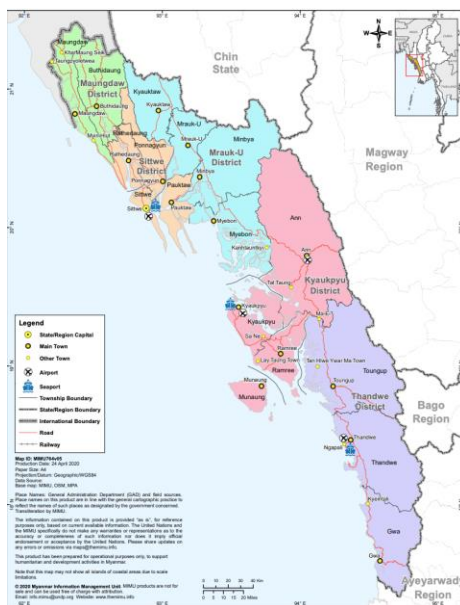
92° E
93° E
94° E
Chin State
Magway Region
Bago Region
Ayeyarwady Region
Maungdaw
Taungpyoletwea
Buthidaung
Maungdaw District
Rathedaung
Ponnagyun
Kyauktaw
Mrauk-U
Minbya
Mrauk-U District
Sittwe District
Sittwe
Pauktaw
Myebon
Ann
Kyaukpyu District
Kyaukpyu
Ramree
Munaung
Toungup
Thandwe District
Thandwe
Gwa

Legend
State/Region Capital
Main Town
Other Town
Airport
Seaport
Township Boundary
State/Region Boundary
International Boundary
Road
Railway

Map ID: MIMU764v05
Production Date: 24 April 2020
Paper Size: A4
Projection/Datum: Geographic/WGS84
Data Source:
Base map: MIMU, OSM, MPA

Place Names: General Administration Department (GAD) and field sources. Place names on this product are in line with the general cartographic practice to reflect the names of such places as designated by the government concerned. Transliteration by MIMU.

The information contained on this product is provided "as is", for reference purposes only, based on current available information. The United Nations and the MIMU specifically do not make any warranties or representations as to the accuracy or completeness of such information nor does it imply official endorsement or acceptance by the United Nations. Please share updates on any errors or omissions via mapping@themimu.info.

This product has been prepared for operational purposes only, to support humanitarian and development activities in Myanmar.

Note that this map may not show all islands of coastal areas due to scale limitations.

© 2020 Myanmar Information Management Unit. MIMU products are not for sale and can be used free of charge with attribution.
Email: info.mimu@undp.org Website: www.themimu.info

0 5 10 20 30 40 Km
0 5 10 20 Miles